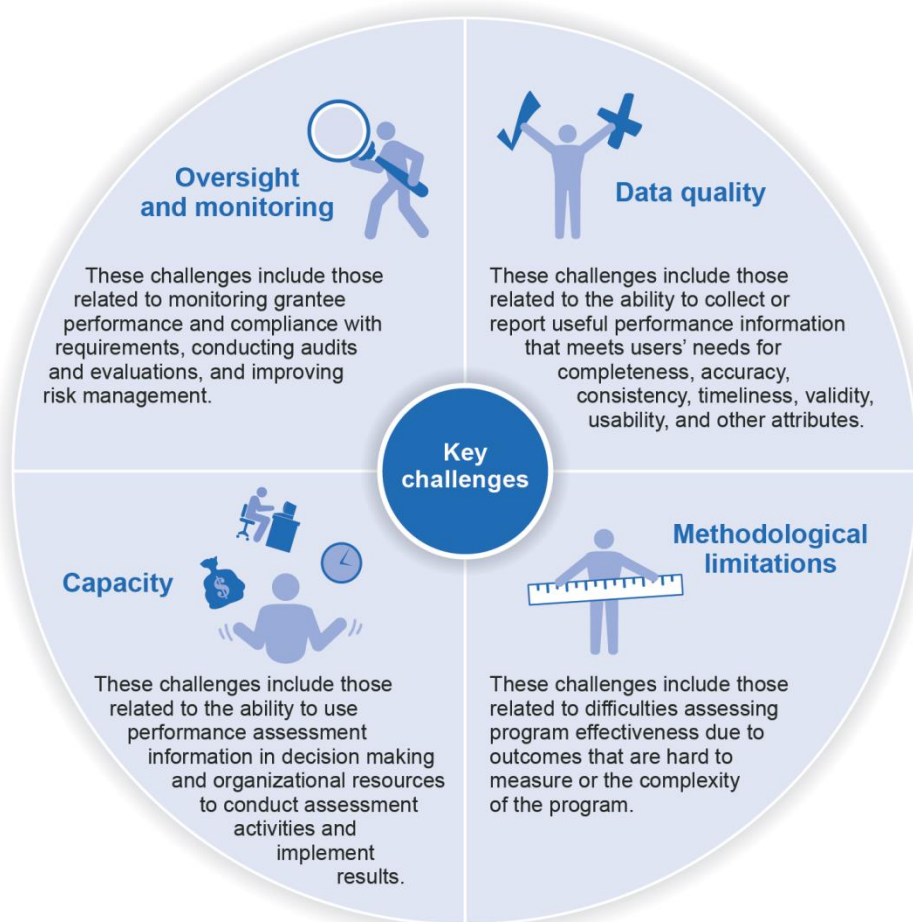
Oversight and monitoring

These challenges include those related to monitoring grantee performance and compliance with requirements, conducting audits and evaluations, and improving risk management.

Data quality

These challenges include those related to the ability to collect or report useful performance information that meets users' needs for completeness, accuracy, consistency, timeliness, validity, usability, and other attributes.

Key challenges

Capacity

These challenges include those related to the ability to use performance assessment information in decision making and organizational resources to conduct assessment activities and implement results.

Methodological limitations

These challenges include those related to difficulties assessing program effectiveness due to outcomes that are hard to measure or the complexity of the program.